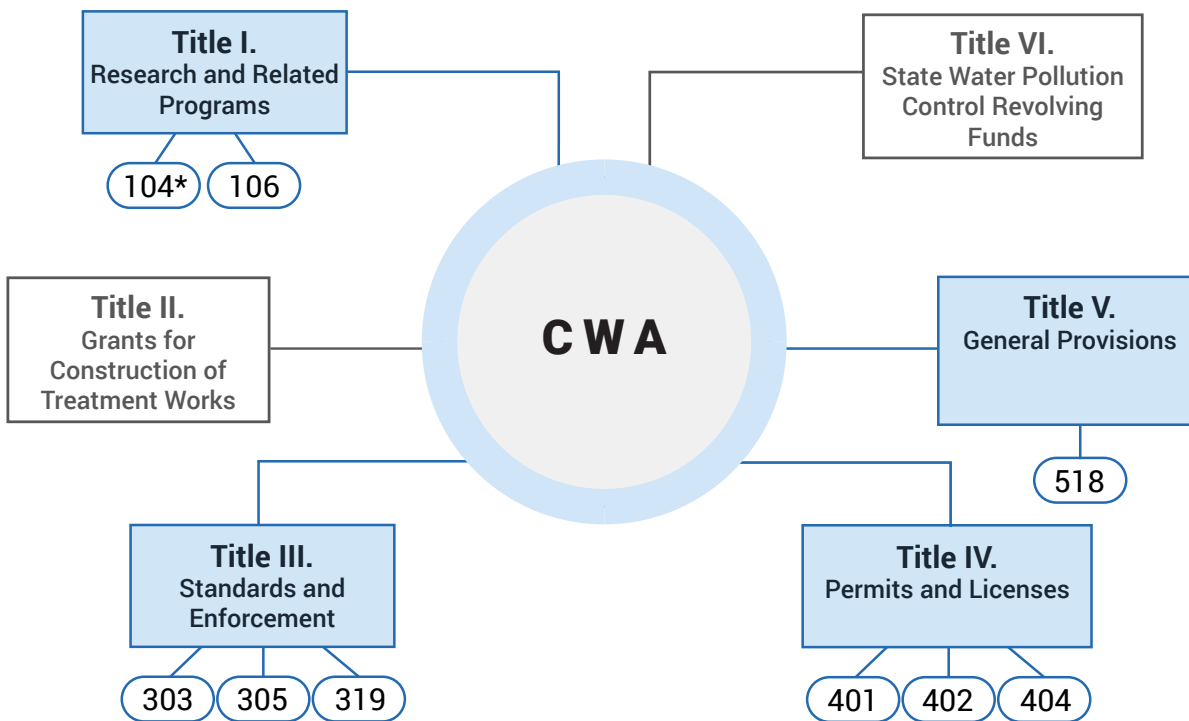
Title I.
Research and Related Programs

104*
106

Title VI.
State Water Pollution Control Revolving Funds

Title II.
Grants for Construction of Treatment Works

CWA

Title V.
General Provisions

518

Title III.
Standards and Enforcement

303
305
319

Title IV.
Permits and Licenses

401
402
404